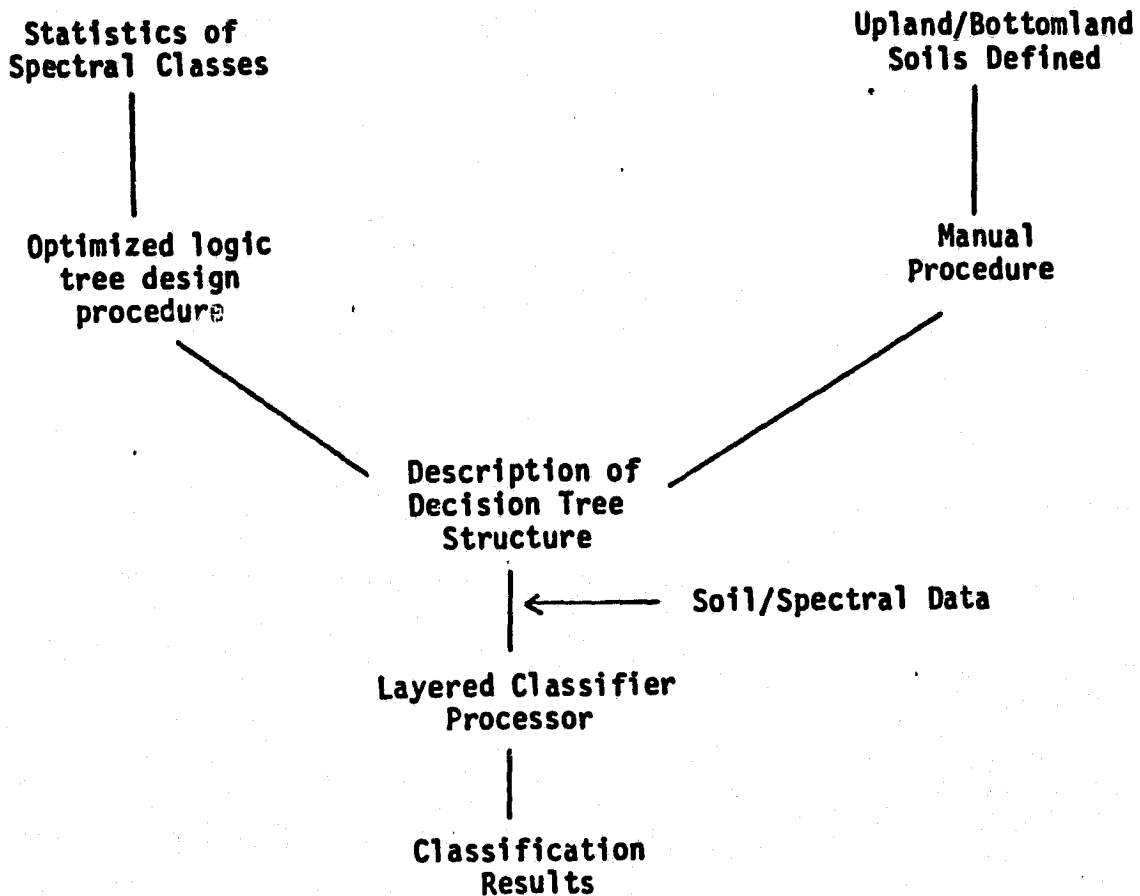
Statistics of Spectral Classes

Upland/Bottomland Soils Defined

Optimized logic tree design procedure

Manual Procedure

Description of Decision Tree Structure

Soil/Spectral Data

Layered Classifier Processor

Classification Results